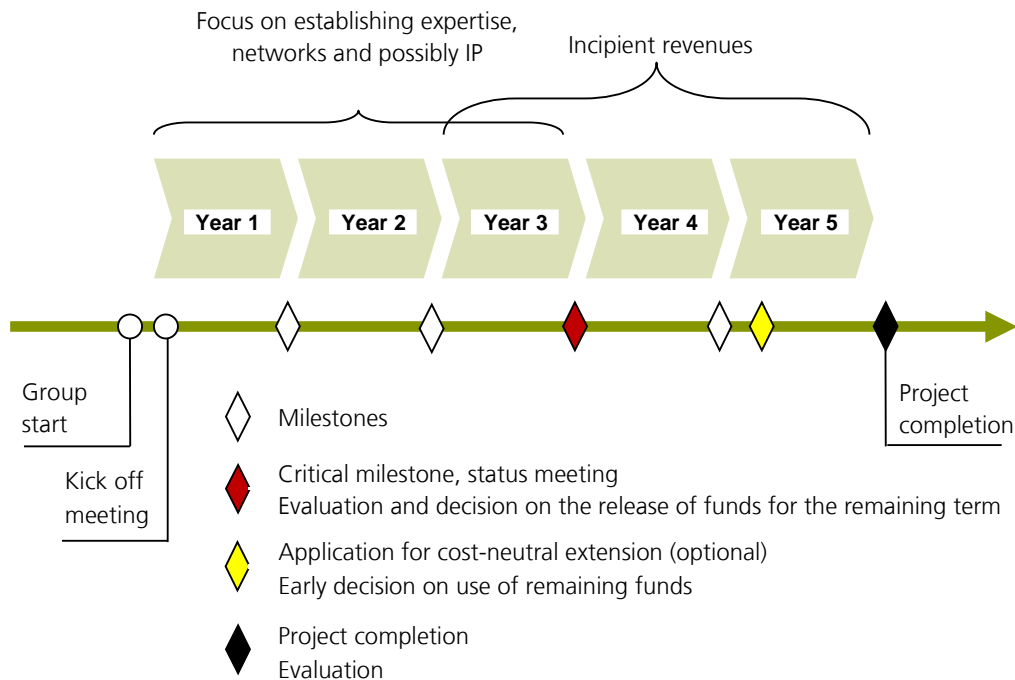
Focus on establishing expertise, networks and possibly IP

Incipient revenues

Year 1
Year 2
Year 3
Year 4
Year 5

Group start

Kick off meeting

Project completion

Milestones

Critical milestone, status meeting
Evaluation and decision on the release of funds for the remaining term

Application for cost-neutral extension (optional)
Early decision on use of remaining funds

Project completion
Evaluation